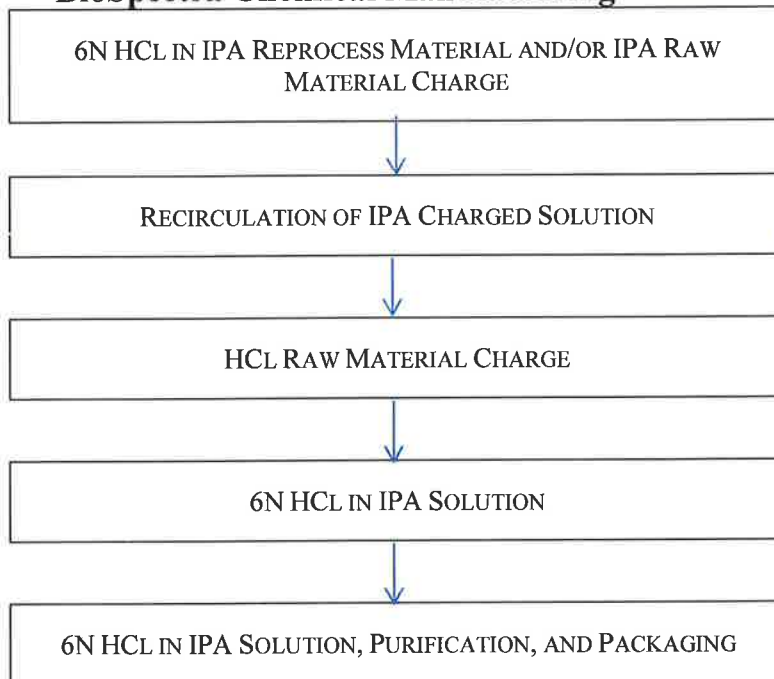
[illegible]

6N HCl in IPA Reprocess Material and/or IPA Raw Material Charge

Recirculation of IPA Charged Solution

HCl Raw Material Charge

6N HCl in IPA Solution

6N HCl in IPA Solution, Purification, and Packaging